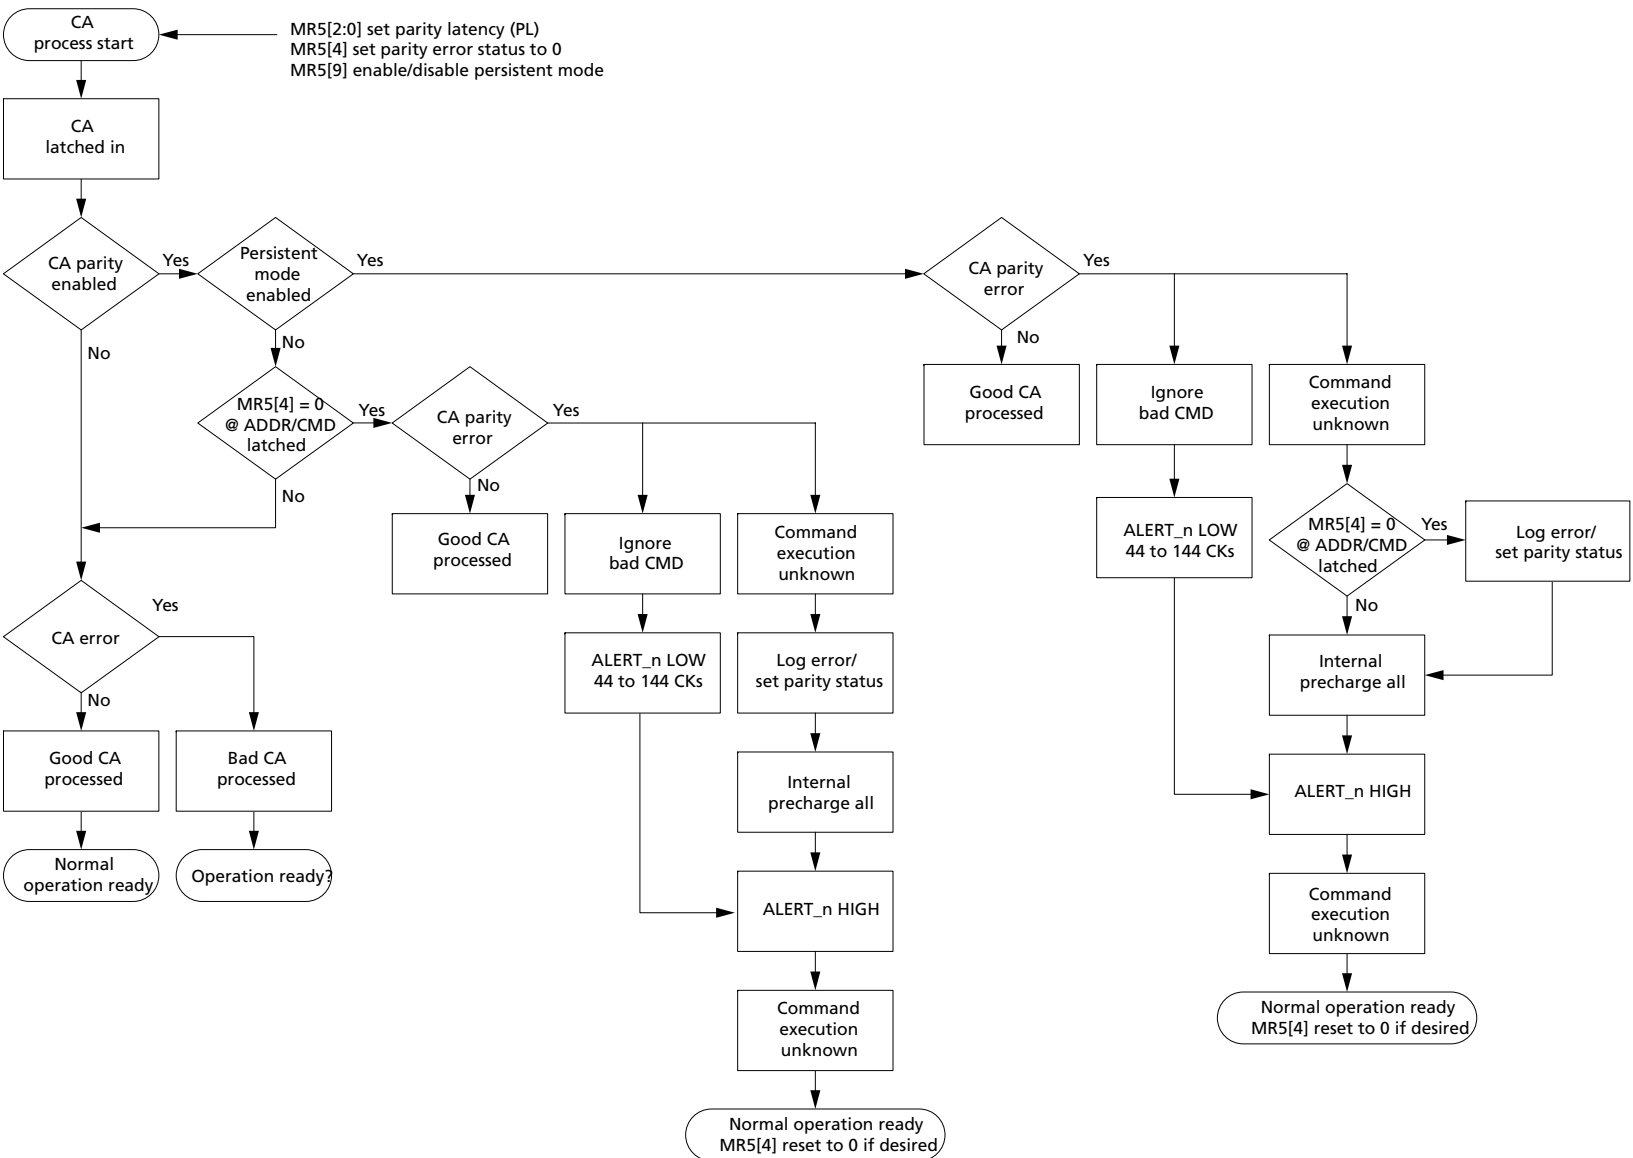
CA
process start

MR5[2:0] set parity latency (PL)
MR5[4] set parity error status to 0
MR5[9] enable/disable persistent mode

CA
latched in

CA parity
enabled

Yes

Persistent
mode
enabled

Yes

CA parity
error

Yes

No

No

No

Good CA
processed

Ignore
bad CMD

Command
execution
unknown

MR5[4] = 0
@ ADDR/CMD
latched

Yes

CA parity
error

Yes

No

No

Good CA
processed

Ignore
bad CMD

Command
execution
unknown

ALERT_n LOW
44 to 144 CKs

MR5[4] = 0
@ ADDR/CMD
latched

Yes

Log error/
set parity status

No

Yes

CA error

No

Good CA
processed

Bad CA
processed

Normal
operation ready

Operation ready?

ALERT_n LOW
44 to 144 CKs

Log error/
set parity status

Internal
precharge all

Internal
precharge all

ALERT_n HIGH

ALERT_n HIGH

Command
execution
unknown

Command
execution
unknown

Normal operation ready
MR5[4] reset to 0 if desired

Normal operation ready
MR5[4] reset to 0 if desired